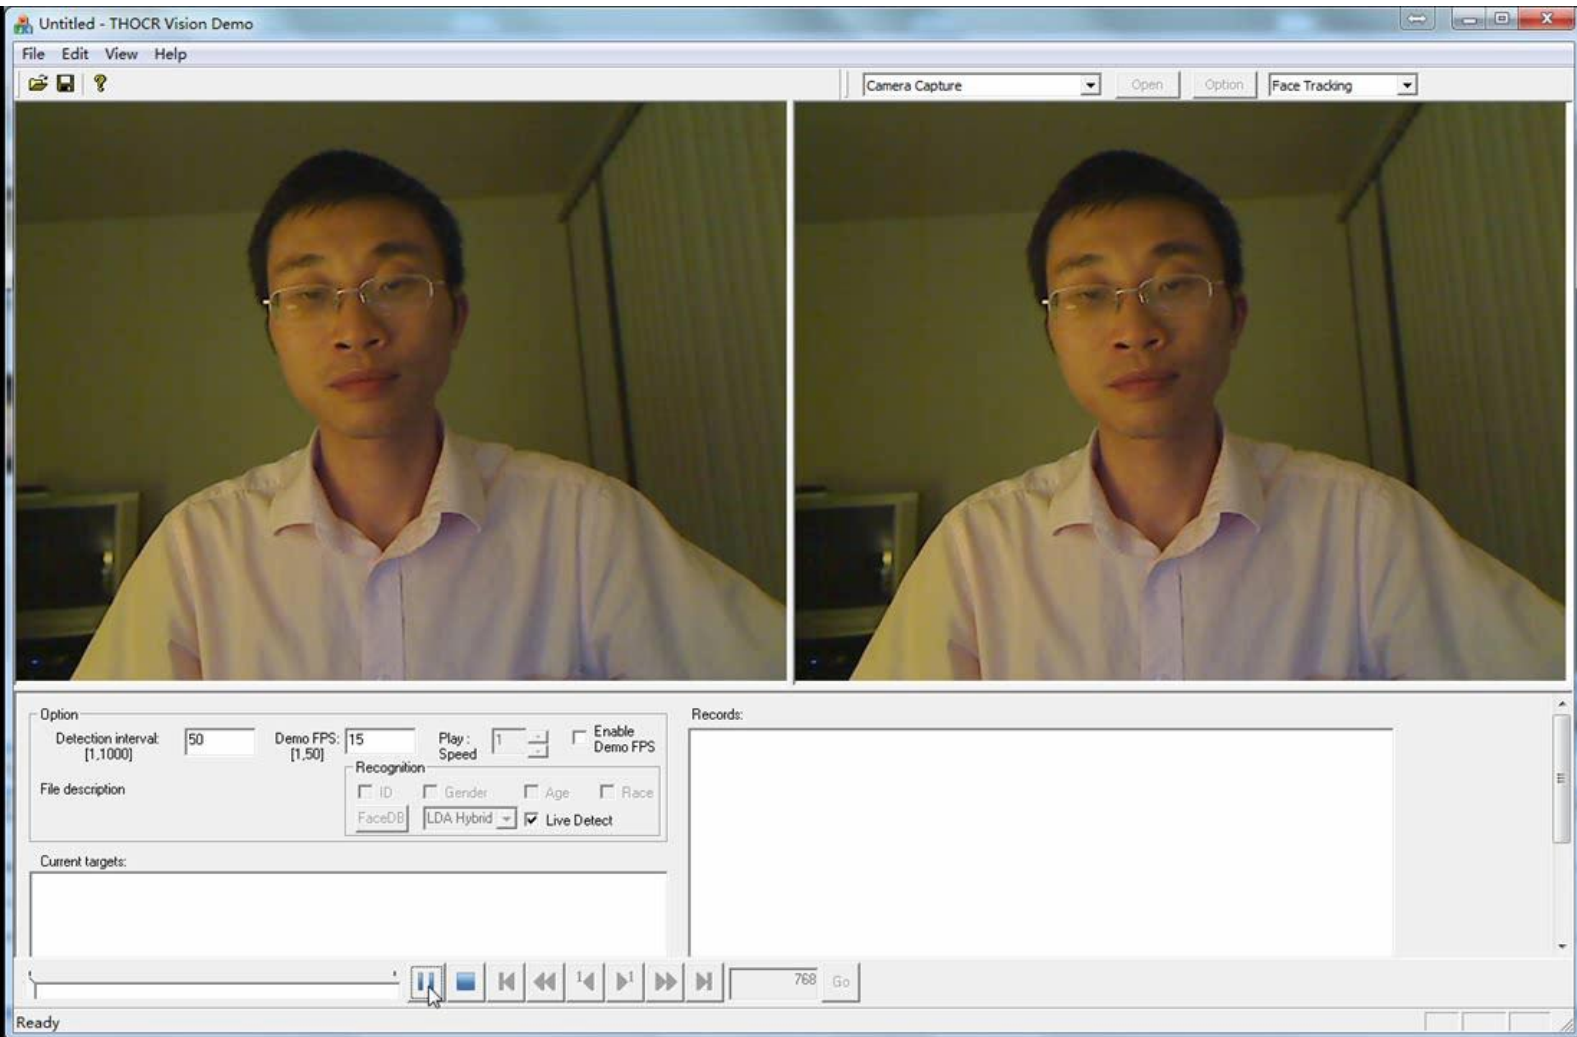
Untitled - THOCR Vision Demo

File Edit View Help

Camera Capture
Open
Option
Face Tracking

Option
Detection interval: [1,1000] 50
Demo FPS: [1,50] 15
Play: Speed 1
Enable Demo FPS
File description
Recognition
ID
Gender
Age
Race
FaceDB
LDA Hybrid
Live Detect

Records:

Current targets:

768
Go

Ready